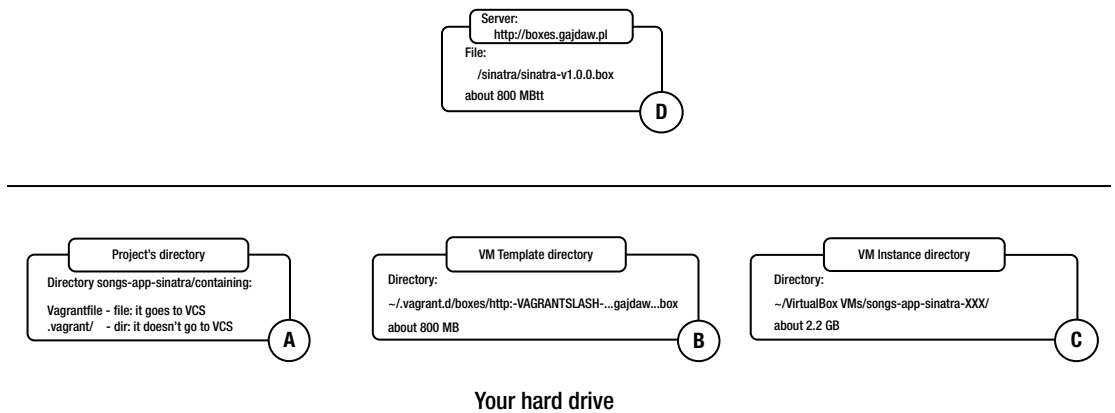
Server:
http://boxes.gajdaw.pl
File:
/sinatra/sinatra-v1.0.0.box
about 800 MBtt
D

Project's directory
Directory songs-app-sinatra/containing:
Vagrantfile - file: it goes to VCS
.vagrant/ - dir: it doesn't go to VCS
A

VM Template directory
Directory:
~/.vagrant.d/boxes/http:-VAGRANTSLASH-...gajdaw...box
about 800 MB
B

VM Instance directory
Directory:
~/VirtualBox VMs/songs-app-sinatra-XXX/
about 2.2 GB
C

Your hard drive